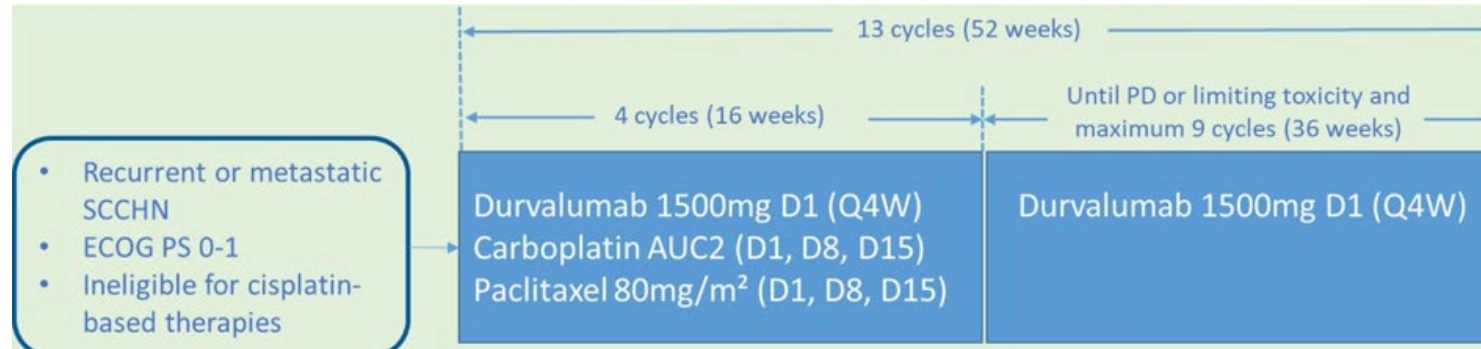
13 cycles (52 weeks)

4 cycles (16 weeks)

Until PD or limiting toxicity and maximum 9 cycles (36 weeks)

- Recurrent or metastatic SCCHN
- ECOG PS 0-1
- Ineligible for cisplatin-based therapies

Durvalumab 1500mg D1 (Q4W)
Carboplatin AUC2 (D1, D8, D15)
Paclitaxel 80mg/m$^2$ (D1, D8, D15)

Durvalumab 1500mg D1 (Q4W)